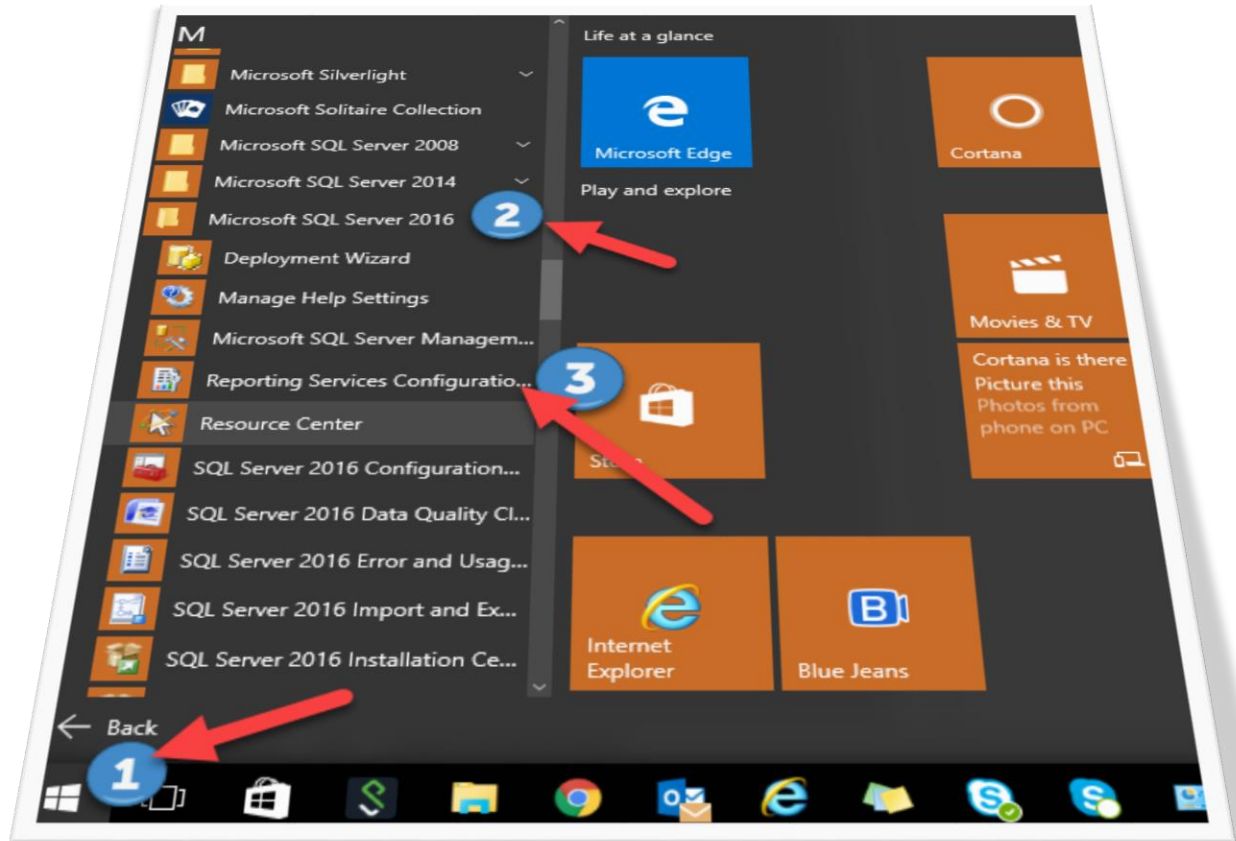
M

Microsoft Silverlight

Microsoft Solitaire Collection

Microsoft SQL Server 2008

Microsoft SQL Server 2014

Microsoft SQL Server 2016

2

Deployment Wizard

Manage Help Settings

Microsoft SQL Server Managem...

Reporting Services Configuratio...

3

Resource Center

SQL Server 2016 Configuration...

SQL Server 2016 Data Quality Cl...

SQL Server 2016 Error and Usag...

SQL Server 2016 Import and Ex...

SQL Server 2016 Installation Ce...

Back

1

Life at a glance

Microsoft Edge

Cortana

Play and explore

Movies & TV

Cortana is there

Picture this

Photos from phone on PC

Sto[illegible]

Internet Explorer

Blue Jeans